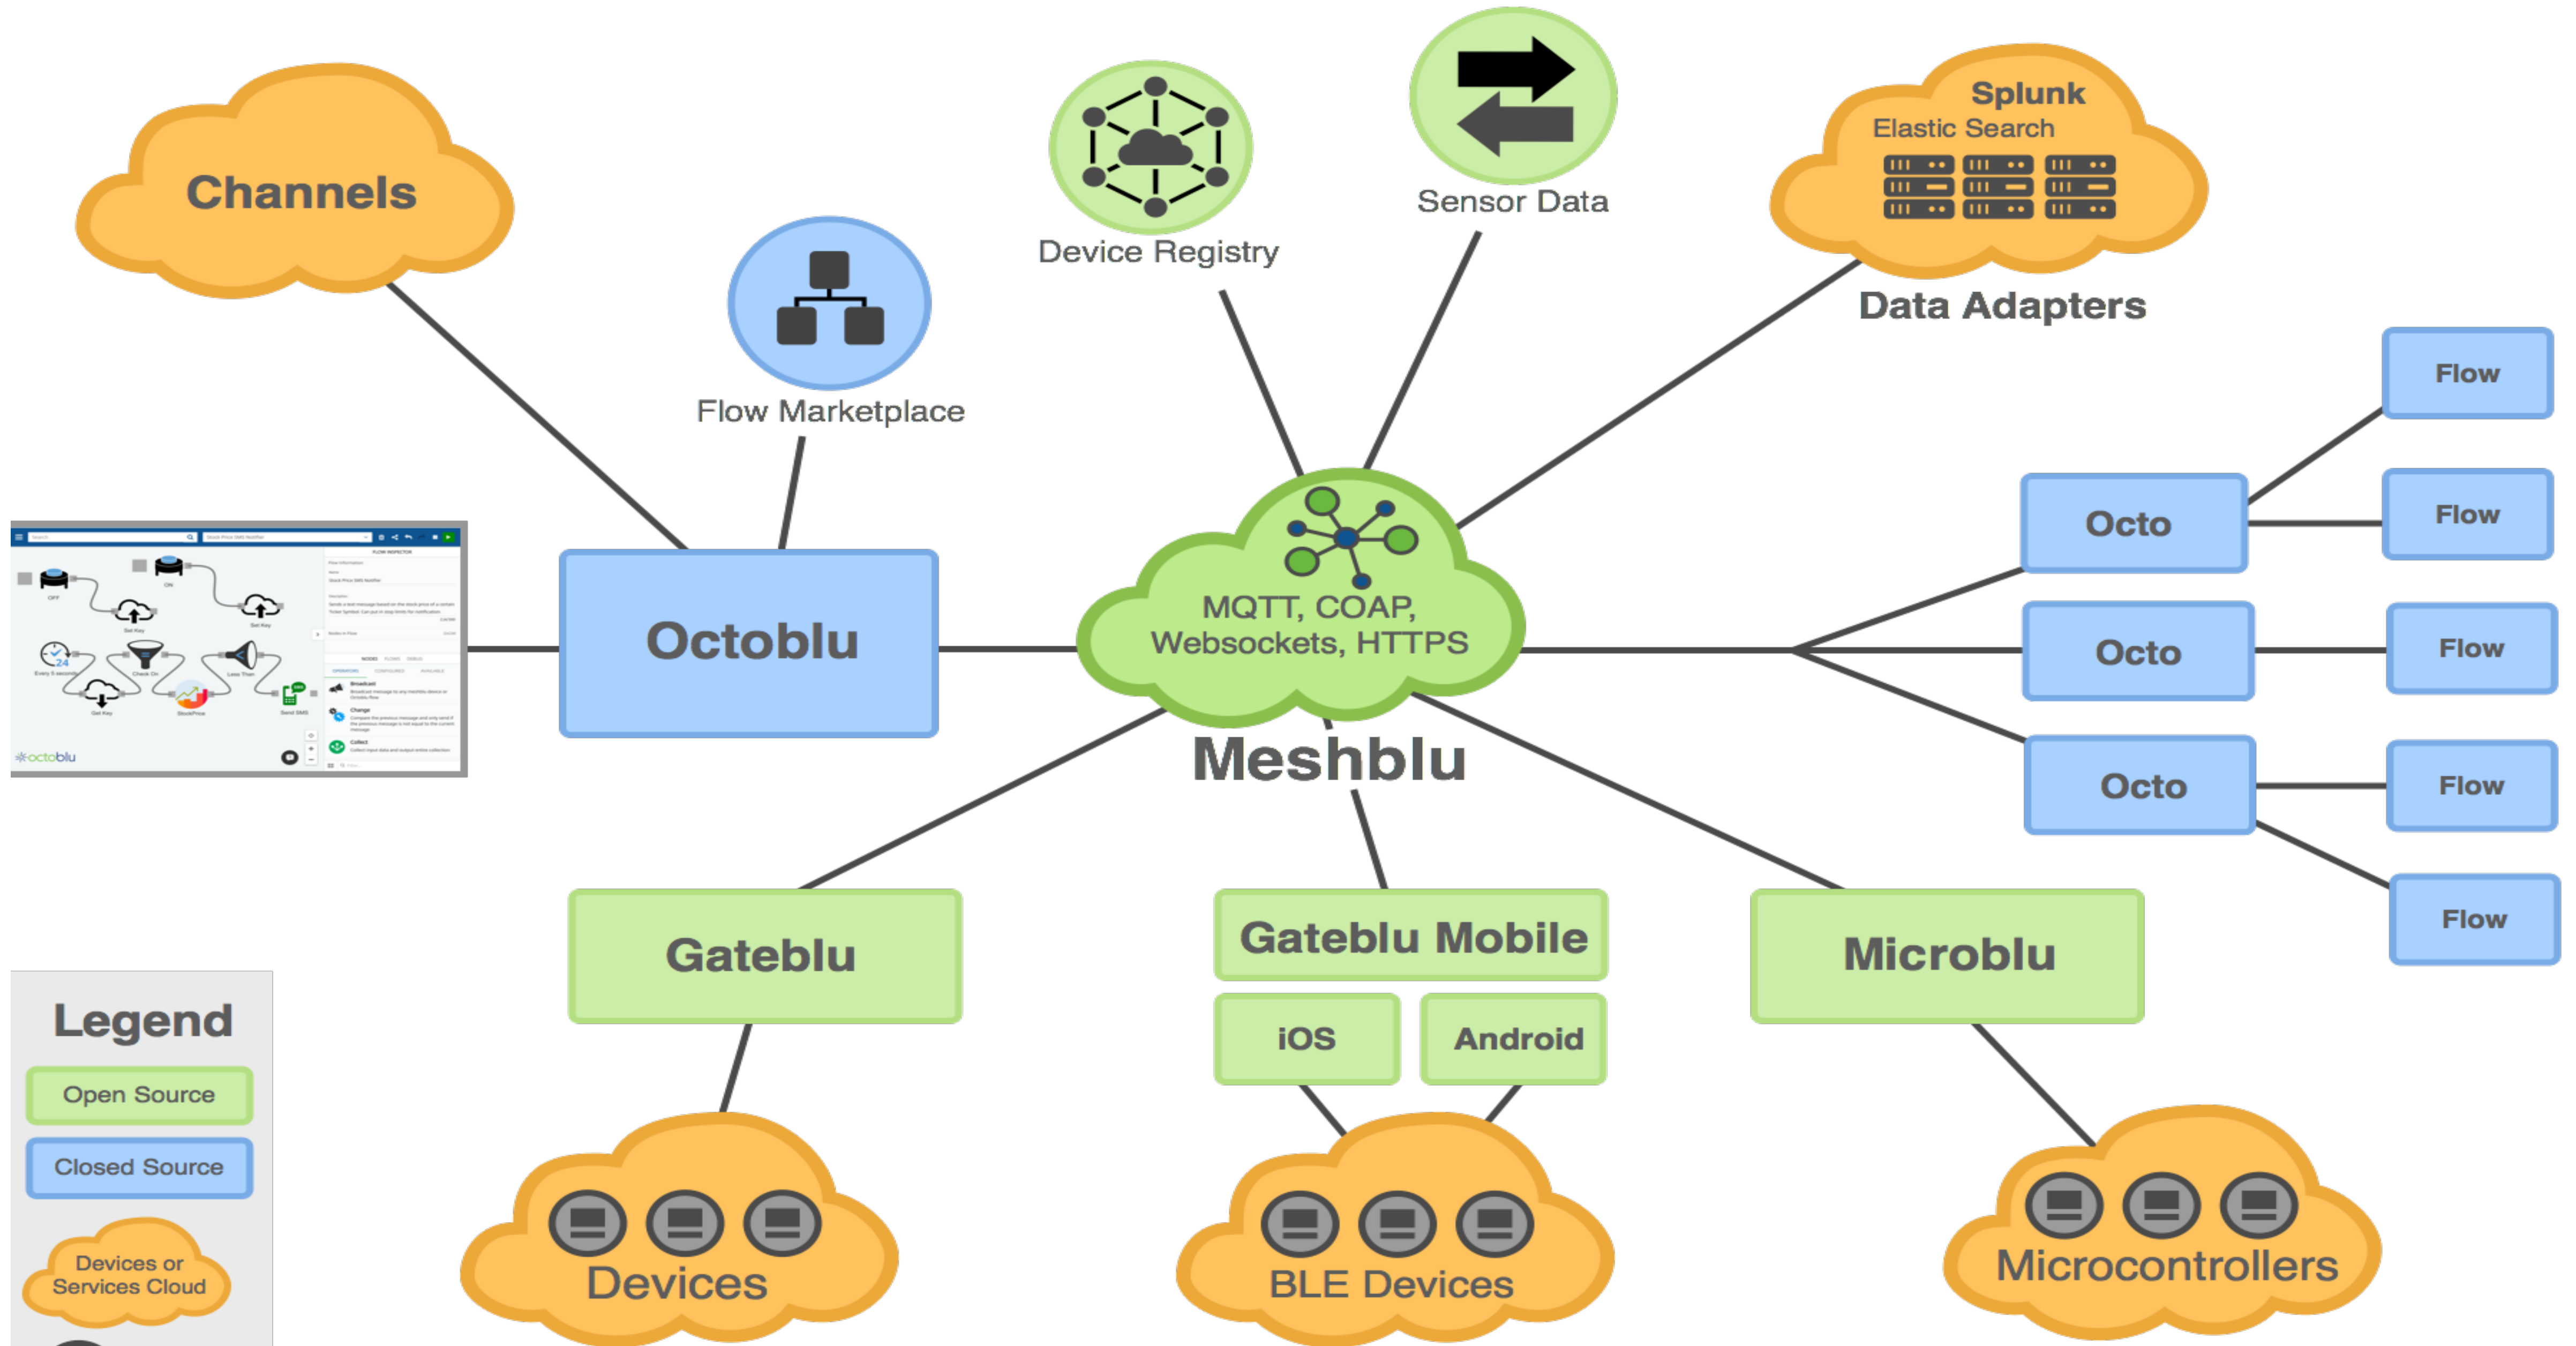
Channels

Flow Marketplace

Device Registry

Sensor Data

Splunk
Elastic Search

Data Adapters

octoblu

Octoblu

MQTT, COAP, Websockets, HTTPS

Meshblu

Octo

Octo

Octo

Flow

Flow

Flow

Flow

Flow

Gateblu

Gateblu Mobile

iOS

Android

Microblu

Devices

BLE Devices

Microcontrollers

Legend

Open Source

Closed Source

Devices or Services Cloud